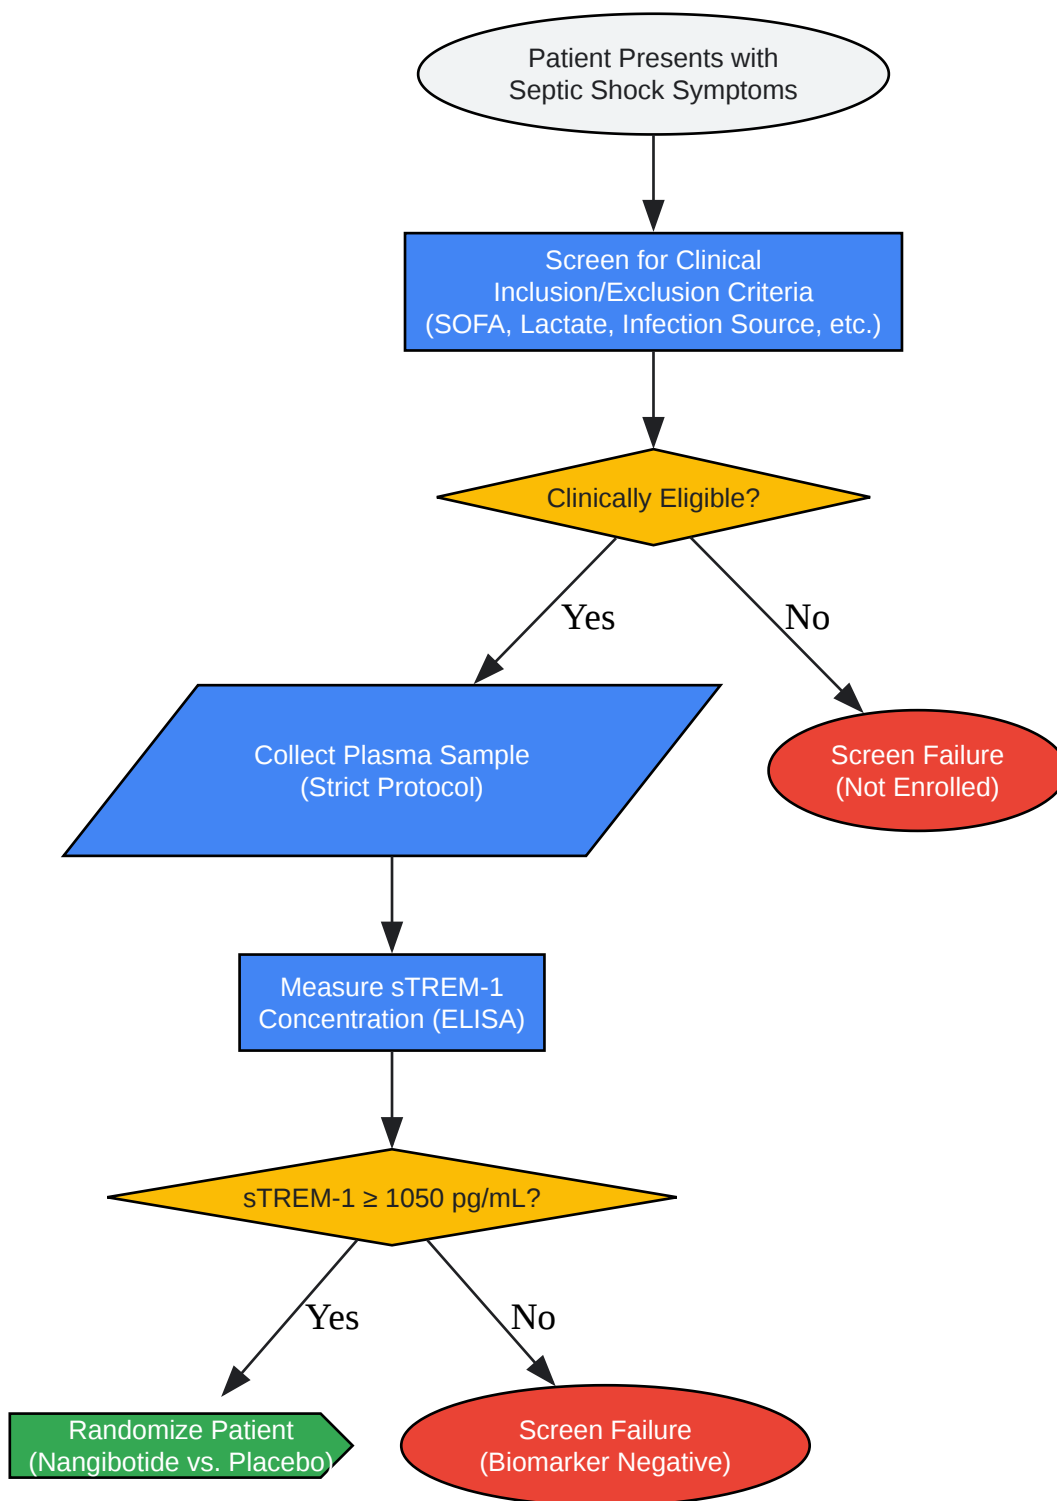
Patient Presents with Septic Shock Symptoms

Screen for Clinical Inclusion/Exclusion Criteria (SOFA, Lactate, Infection Source, etc.)

Clinically Eligible?

Yes

No

Collect Plasma Sample (Strict Protocol)

Screen Failure (Not Enrolled)

Measure sTREM-1 Concentration (ELISA)

sTREM-1 $\geq$ 1050 pg/mL?

Yes

No

Randomize Patient (Nangibotide vs. Placebo)

Screen Failure (Biomarker Negative)